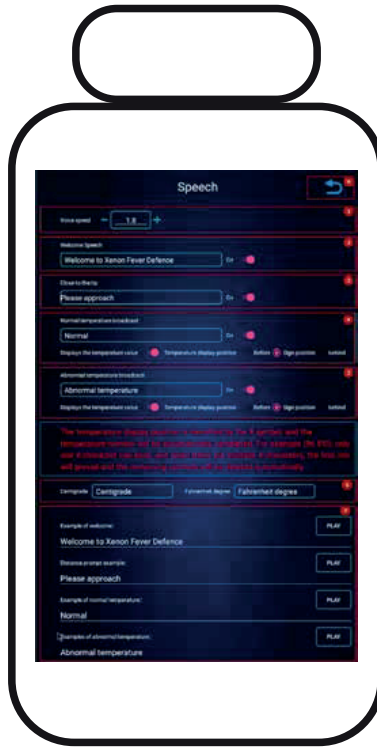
Speech

Voice speed — 1.0 +

Welcome Speech
Welcome to Xenon Fever Defence On

Close to the tip
Please approach On

Normal temperature broadcast
Normal On
Displays the temperature value Temperature display position Before Sign position behind

Abnormal temperature broadcast
Abnormal temperature On
Displays the temperature value Temperature display position Before Sign position behind

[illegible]

Centigrade Centigrade Fahrenheit degree Fahrenheit degrees

Example of welcome:
Welcome to Xenon Fever Defence PLAY

Distance prompt example:
Please approach PLAY

Example of normal temperature:
Normal PLAY

Examples of abnormal temperature:
Abnormal temperature PLAY